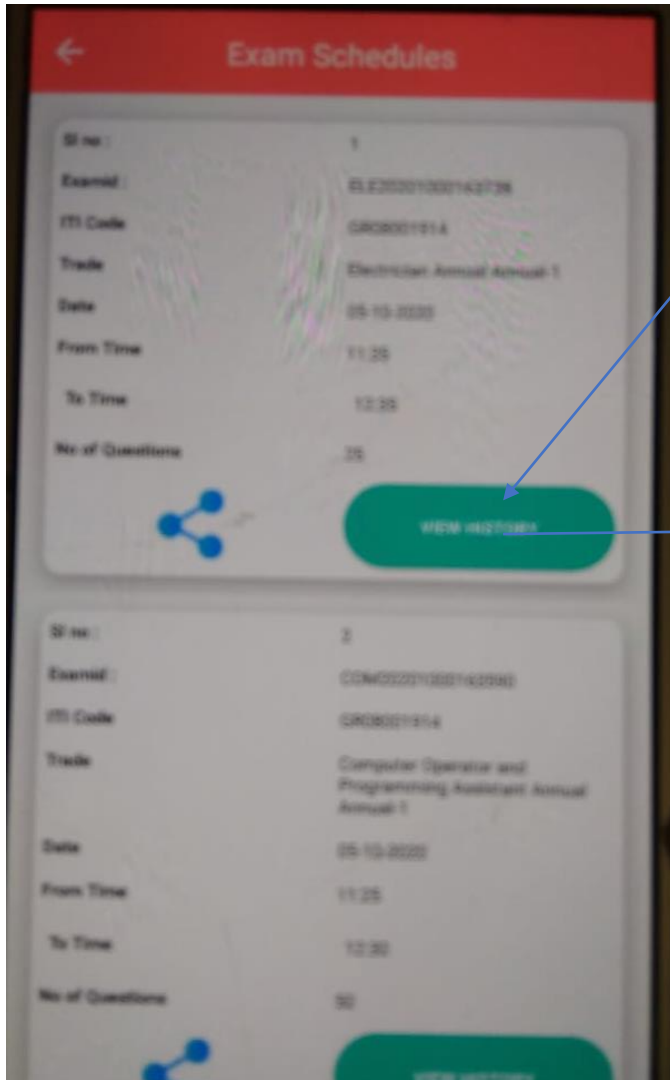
Exam Schedules

Sl no : 1
Examid : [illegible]
ITI Code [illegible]
Trade Electrician Annual Annual-1
Date 05-10-2020
From Time 11:25
To Time 12:25
No of Questions 25

VIEW HISTORY

Sl no : 2
Examid : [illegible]
ITI Code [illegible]
Trade Computer Operator and Programming Assistant Annual Annual-1
Date 05-10-2020
From Time 11:25
To Time 12:30
No of Questions 50

VIEW HISTORY